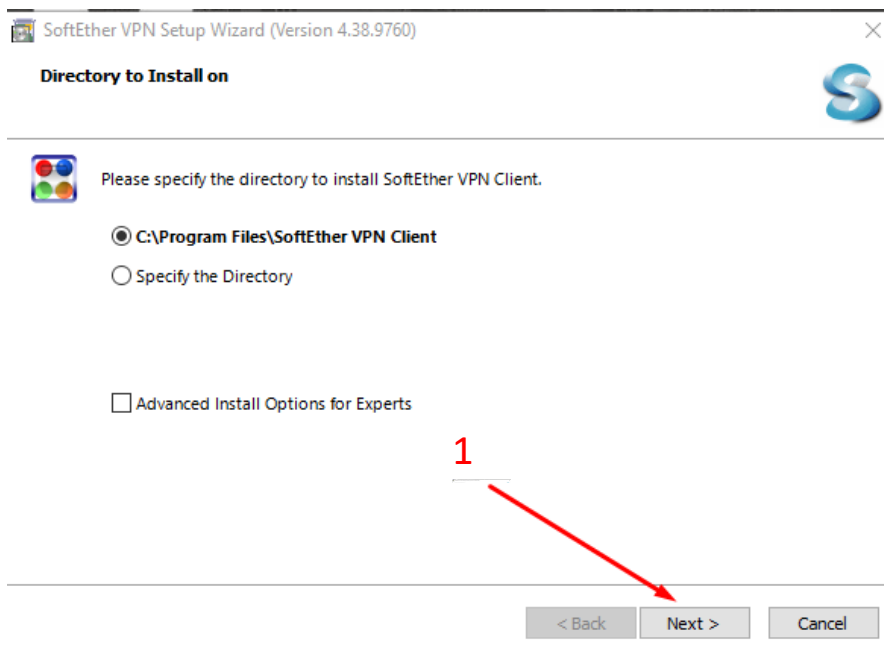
SoftEther VPN Setup Wizard (Version 4.38.9760)

Directory to Install on

Please specify the directory to install SoftEther VPN Client.

C:\Program Files\SoftEther VPN Client

Specify the Directory

Advanced Install Options for Experts

1

< Back

Next >

Cancel